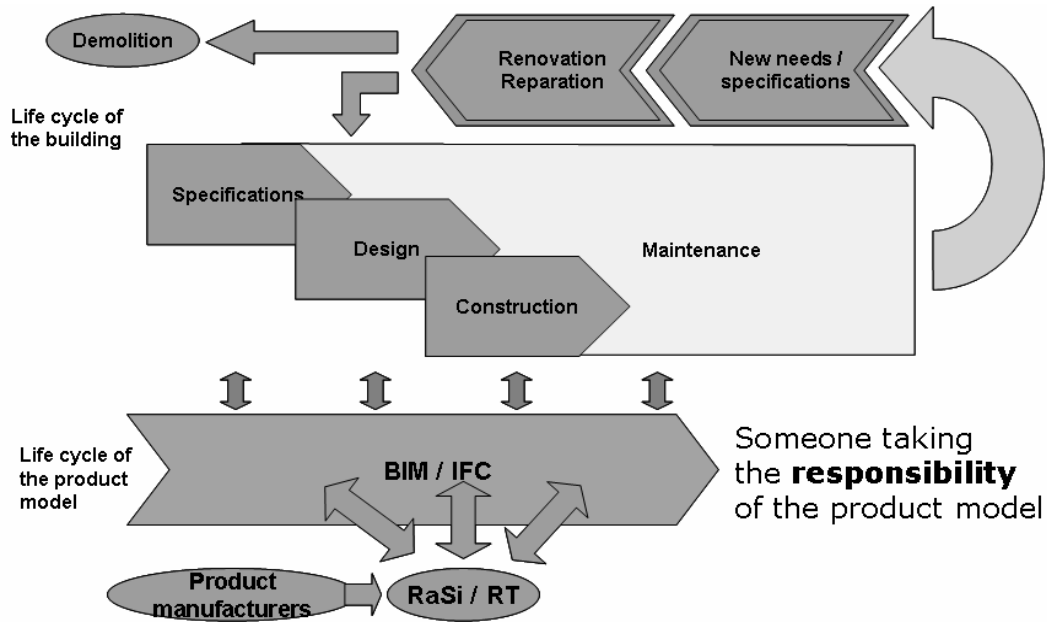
Demolition

Renovation Reparation

New needs / specifications

Life cycle of the building

Specifications

Design

Construction

Maintenance

Life cycle of the product model

BIM / IFC

Someone taking the **responsibility** of the product model

Product manufacturers

RaSi / RT